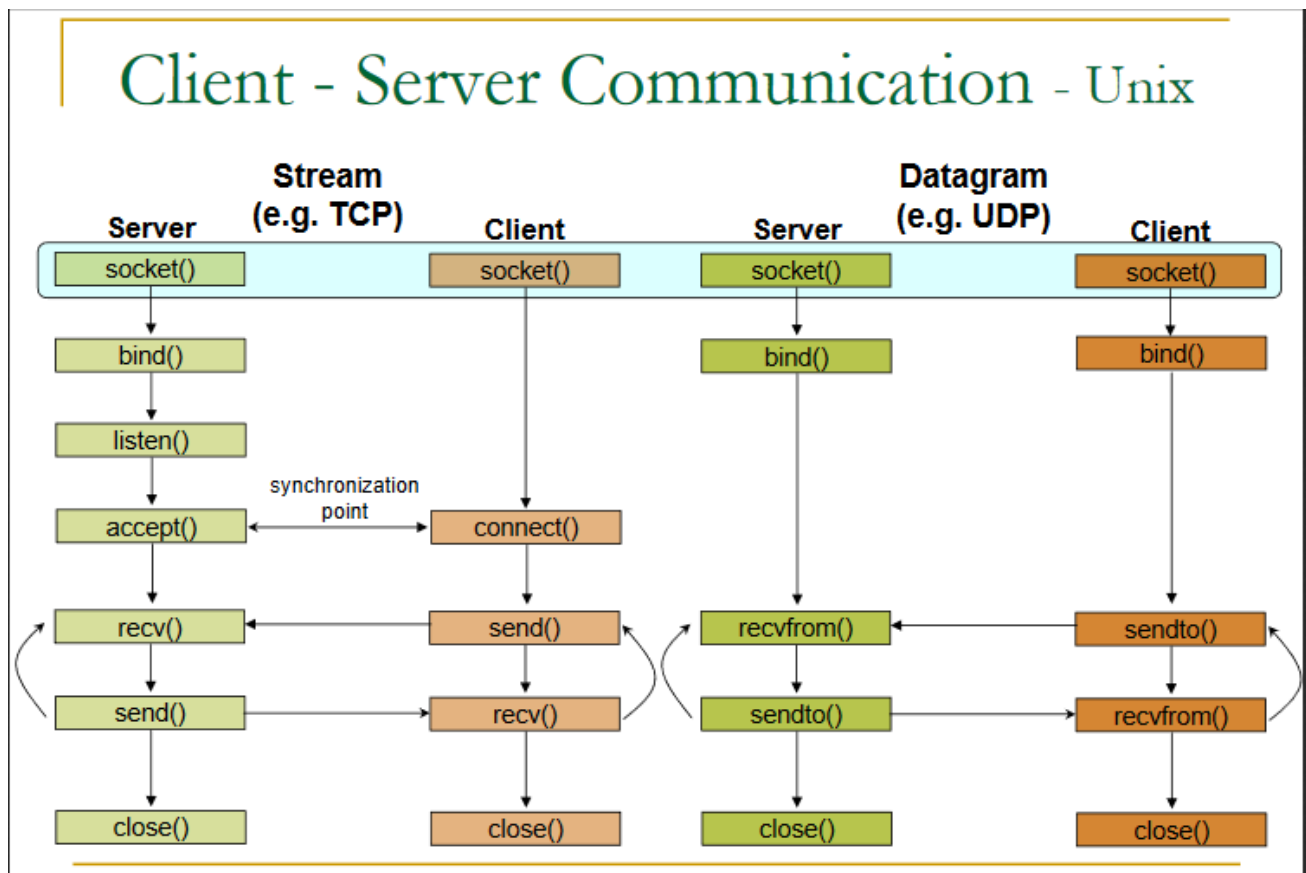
Client - Server Communication - Unix

Stream (e.g. TCP)

Server

socket()

bind()

listen()

accept()

recv()

send()

close()

synchronization point

Client

socket()

connect()

send()

recv()

close()

Datagram (e.g. UDP)

Server

socket()

bind()

recvfrom()

sendto()

close()

Client

socket()

bind()

sendto()

recvfrom()

close()